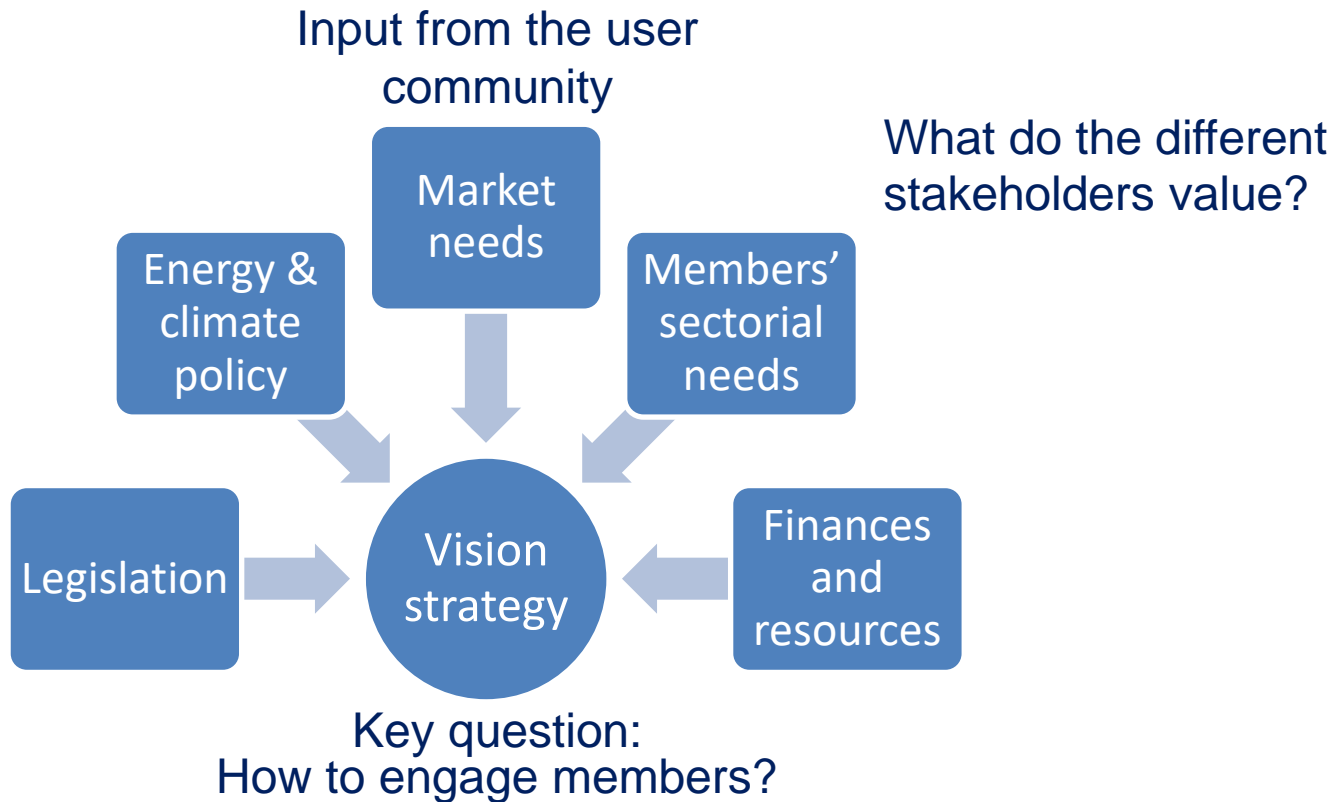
Input from the user community

What do the different stakeholders value?

Market needs

Energy & climate policy

Members' sectorial needs

Legislation

Vision strategy

Finances and resources

Key question:
How to engage members?